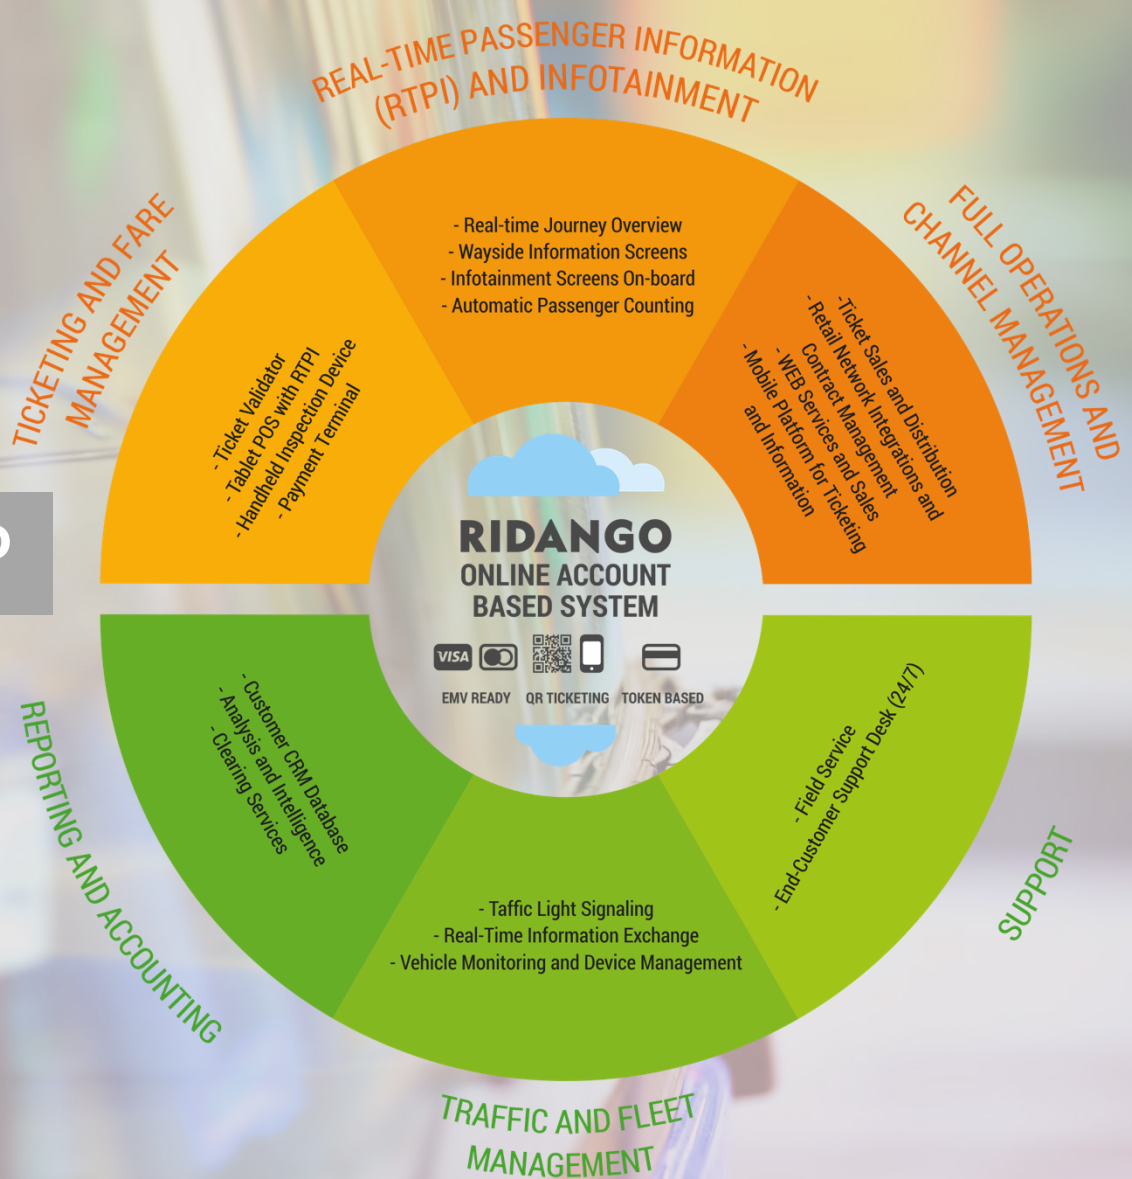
REAL-TIME PASSENGER INFORMATION (RTPI) AND INFOTAINMENT

- Real-time Journey Overview
- Wayside Information Screens
- Infotainment Screens On-board
- Automatic Passenger Counting

TICKETING AND FARE MANAGEMENT

- Ticket Validator
- Tablet POS with RTPI
- Handheld Inspection Device
- Payment Terminal

FULL OPERATIONS AND CHANNEL MANAGEMENT

-Ticket Sales and Distribution
-Retail Network Integrations and Contract Management
- WEB Services and Sales
- Mobile Platform for Ticketing and Information

RIDANGO
ONLINE ACCOUNT BASED SYSTEM

VISA
EMV READY
QR TICKETING
TOKEN BASED

REPORTING AND ACCOUNTING

- Customer CRM Database
- Analysis and Intelligence
- Clearing Services

SUPPORT

- Field Service
- End-Customer Support Desk (24/7)

- Taffic Light Signaling
- Real-Time Information Exchange
- Vehicle Monitoring and Device Management

TRAFFIC AND FLEET MANAGEMENT